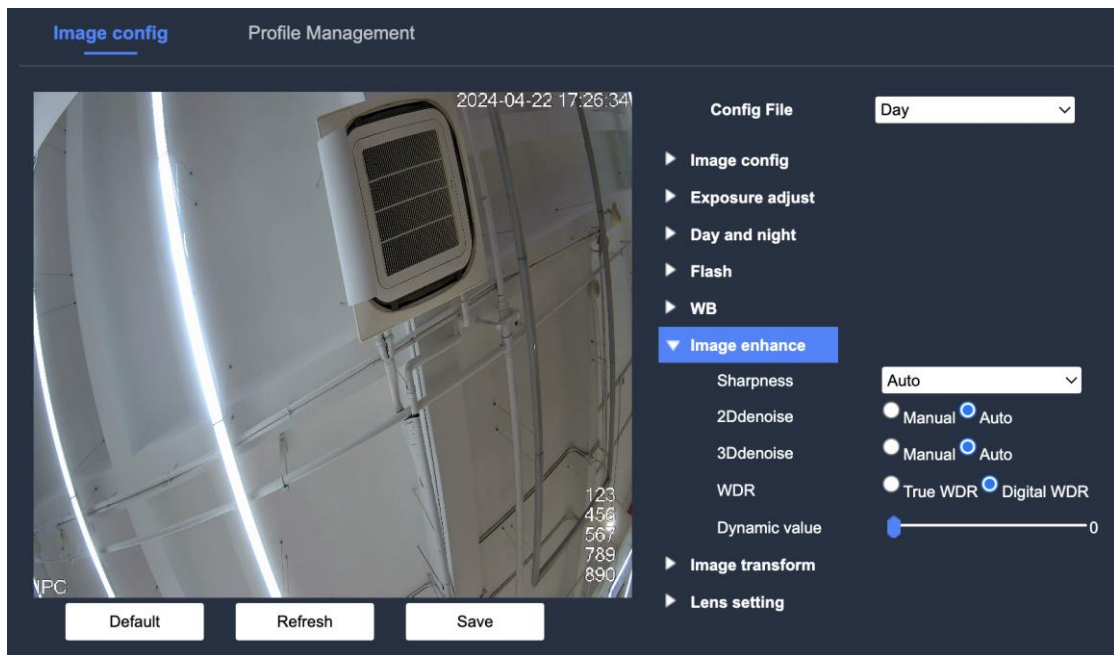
Image config Profile Management

2024-04-22 17:26:34

123
456
567
789
890

IPC

Default Refresh Save

Config File Day

Image config
Exposure adjust
Day and night
Flash
WB
Image enhance
Sharpness Auto
2Ddenoise Manual Auto
3Ddenoise Manual Auto
WDR True WDR Digital WDR
Dynamic value 0
Image transform
Lens setting